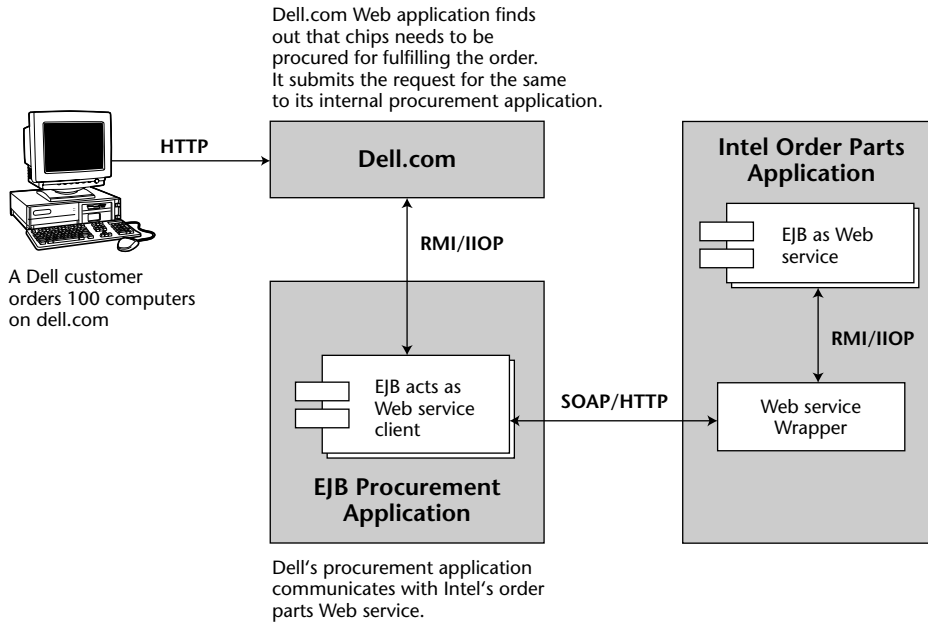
Dell.com Web application finds out that chips needs to be procured for fulfilling the order. It submits the request for the same to its internal procurement application.

HTTP

Dell.com

A Dell customer orders 100 computers on dell.com

RMI/IIOP

EJB acts as Web service client

SOAP/HTTP

EJB Procurement Application

Intel Order Parts Application

EJB as Web service

RMI/IIOP

Web service Wrapper

Dell's procurement application communicates with Intel's order parts Web service.